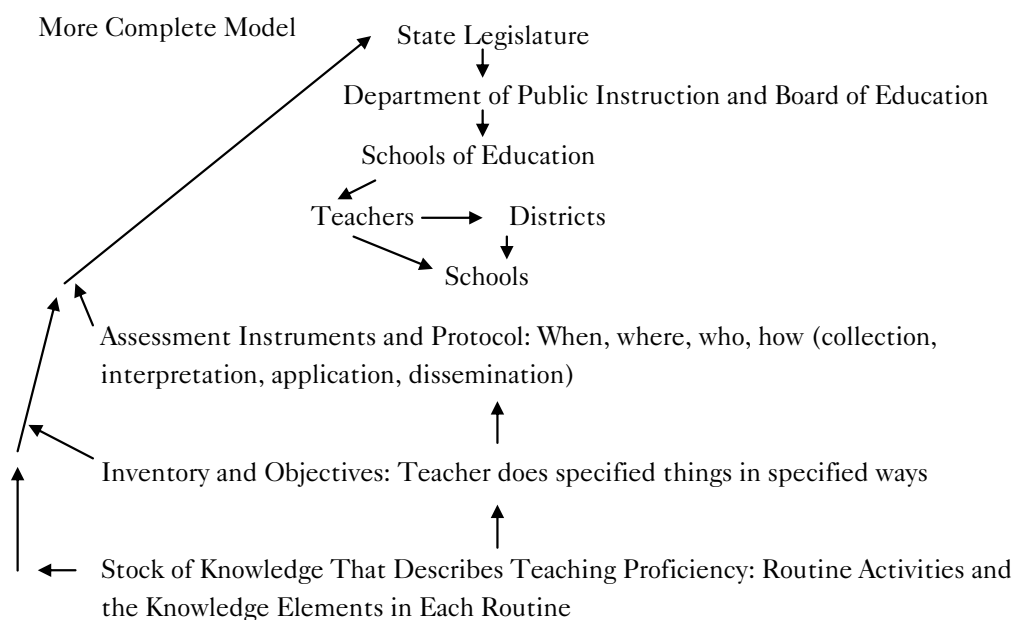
More Complete Model

State Legislature

Department of Public Instruction and Board of Education

Schools of Education

Teachers

Districts

Schools

Assessment Instruments and Protocol: When, where, who, how (collection, interpretation, application, dissemination)

Inventory and Objectives: Teacher does specified things in specified ways

Stock of Knowledge That Describes Teaching Proficiency: Routine Activities and the Knowledge Elements in Each Routine